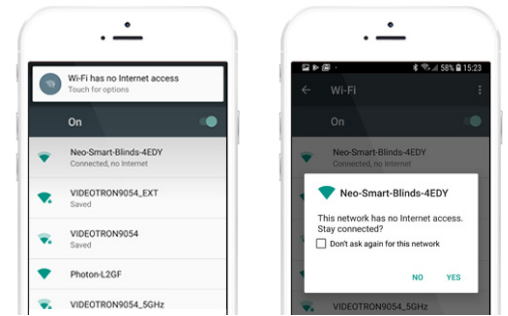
Wi-Fi has no Internet access
Touch for options

On

Neo-Smart-Blinds-4EDY
Connected, no Internet

VIDEOTRON9054_EXT
Saved

VIDEOTRON9054
Saved

Photon-L2GF

VIDEOTRON9054_5GHz

58% 15:23

Wi-Fi

On

Neo-Smart-Blinds-4EDY

This network has no Internet access. Stay connected?

Don't ask again for this network

NO YES

VIDEOTRON9054_5GHz